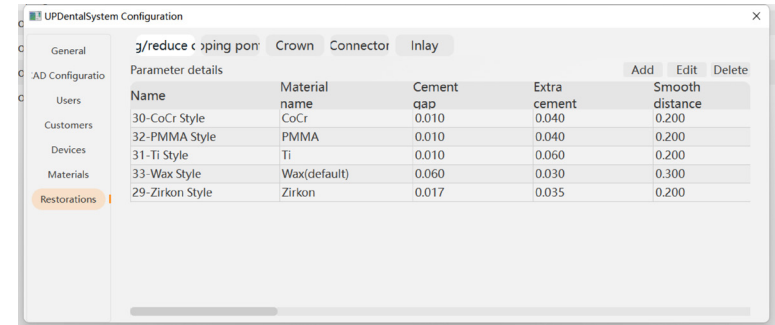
UPDentalSystem Configuration

×

General
:AD Configuratio
Users
Customers
Devices
Materials
Restorations

g/reduce coping pon Crown Connector Inlay

Parameter details

Add Edit Delete

| Name | Material name | Cement gap | Extra cement | Smooth distance |
|---|---|---|---|---|
| 30-CoCr Style | CoCr | 0.010 | 0.040 | 0.200 |
| 32-PMMA Style | PMMA | 0.010 | 0.040 | 0.200 |
| 31-Ti Style | Ti | 0.010 | 0.060 | 0.200 |
| 33-Wax Style | Wax(default) | 0.060 | 0.030 | 0.300 |
| 29-Zirkon Style | Zirkon | 0.017 | 0.035 | 0.200 |